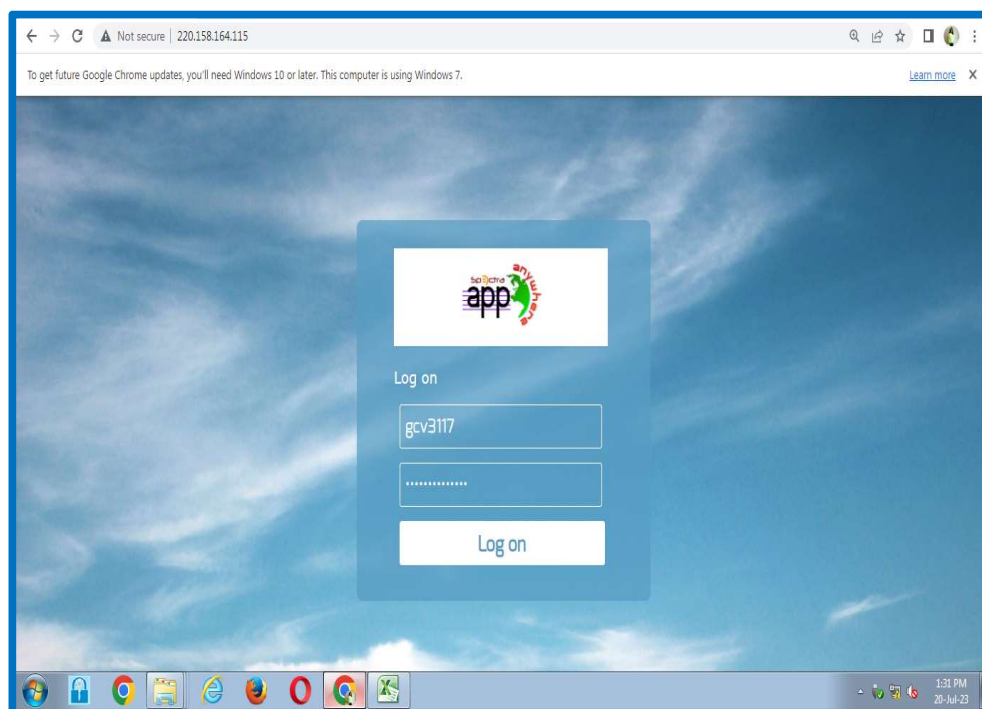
Not secure | 220.158.164.115

To get future Google Chrome updates, you'll need Windows 10 or later. This computer is using Windows 7.

Learn more X

Saksha app anywhere

Log on

gcv3117

··············

Log on

1:31 PM
20-Jul-23